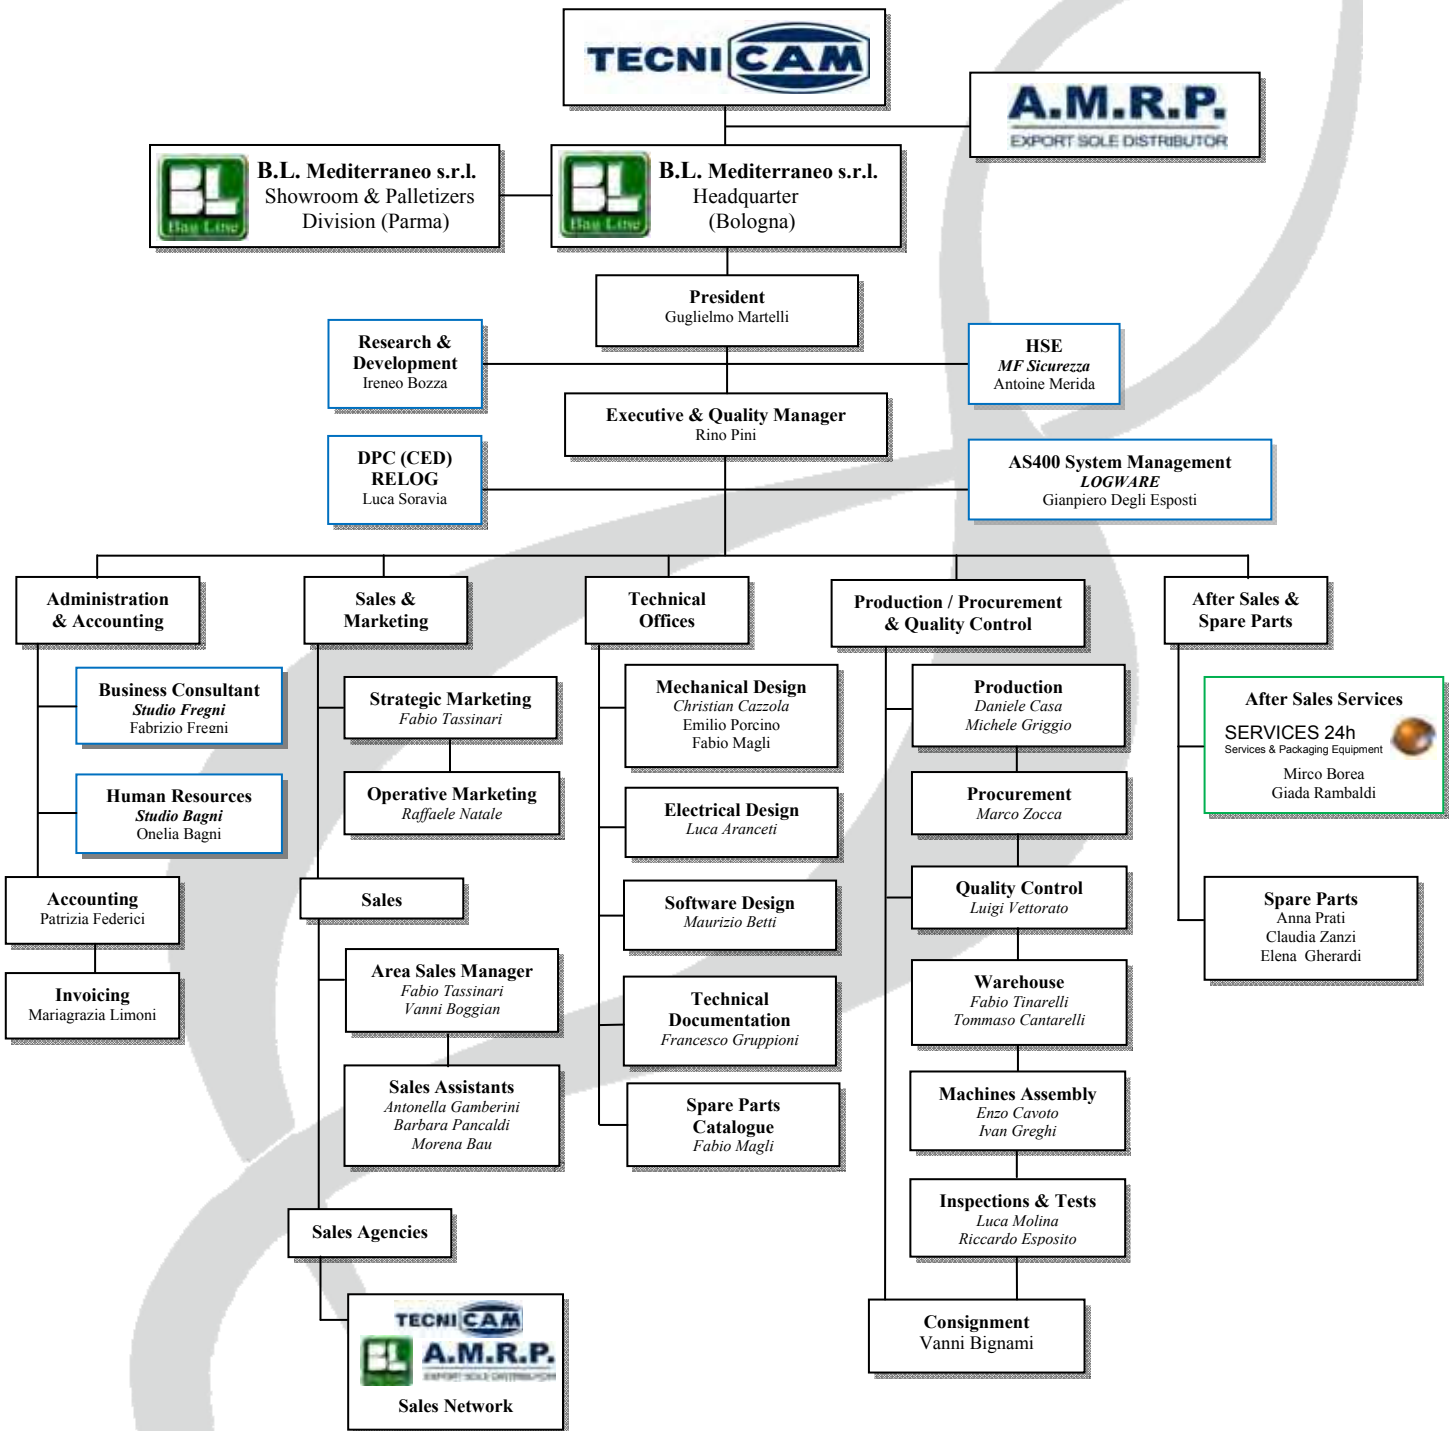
TECNICAM

A.M.R.P.
EXPORT SOLE DISTRIBUTOR

Bag Line
B.L. Mediterraneo s.r.l.
Showroom & Palletizers Division (Parma)

Bag Line
B.L. Mediterraneo s.r.l.
Headquarter (Bologna)

President
Guglielmo Martelli

Research & Development
Ireneo Bozza

HSE
MF Sicurezza
Antoine Merida

Executive & Quality Manager
Rino Pini

DPC (CED) RELOG
Luca Soravia

AS400 System Management
LOGWARE
Gianpiero Degli Esposti

Administration & Accounting

Business Consultant
Studio Fregni
Fabrizio Fregni

Human Resources
Studio Bagni
Onelia Bagni

Accounting
Patrizia Federici

Invoicing
Mariagrazia Limoni

Sales & Marketing

Strategic Marketing
Fabio Tassinari

Operative Marketing
Raffaele Natale

Sales

Area Sales Manager
Fabio Tassinari
Vanni Boggian

Sales Assistants
Antonella Gamberini
Barbara Pancaldi
Morena Bau

Sales Agencies

TECNICAM
A.M.R.P.
EXPORT SOLE DISTRIBUTOR
Sales Network

Technical Offices

Mechanical Design
Christian Cazzola
Emilio Porcino
Fabio Magli

Electrical Design
Luca Aranceti

Software Design
Maurizio Betti

Technical Documentation
Francesco Gruppioni

Spare Parts Catalogue
Fabio Magli

Production / Procurement & Quality Control

Production
Daniele Casa
Michele Griggio

Procurement
Marco Zocca

Quality Control
Luigi Vettorato

Warehouse
Fabio Tinarelli
Tommaso Cantarelli

Machines Assembly
Enzo Cavoto
Ivan Greghi

Inspections & Tests
Luca Molina
Riccardo Esposito

Consignment
Vanni Bignami

After Sales & Spare Parts

After Sales Services
SERVICES 24h
Services & Packaging Equipment
Mirco Borea
Giada Rambaldi

Spare Parts
Anna Prati
Claudia Zanzi
Elena Gherardi